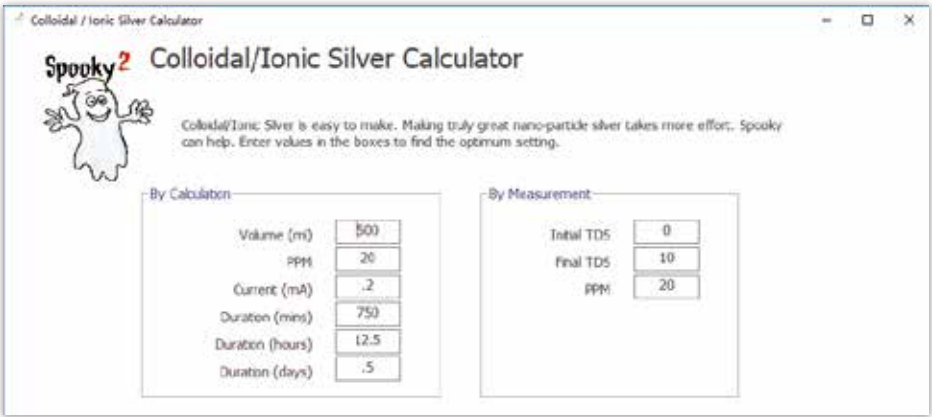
Colloidal / Ionic Silver Calculator

Spooky2

Colloidal/Ionic Silver Calculator

Colloidal/Ionic Silver is easy to make. Making truly great nano-particle silver takes more effort. Spooky can help. Enter values in the boxes to find the optimum setting.

By Calculation

Volume (ml) 500
PPM 20
Current (mA) .2
Duration (mins) 750
Duration (hours) 12.5
Duration (days) .5

By Measurement

Initial TDS 0
Final TDS 10
PPM 20